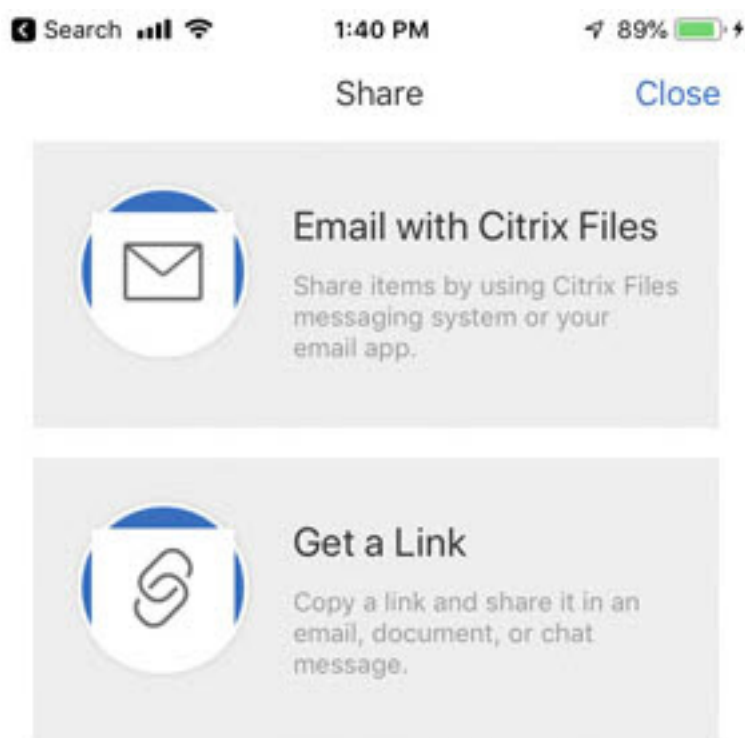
Search 1:40 PM 89%

Share Close

Email with Citrix Files

Share items by using Citrix Files messaging system or your email app.

Get a Link

Copy a link and share it in an email, document, or chat message.